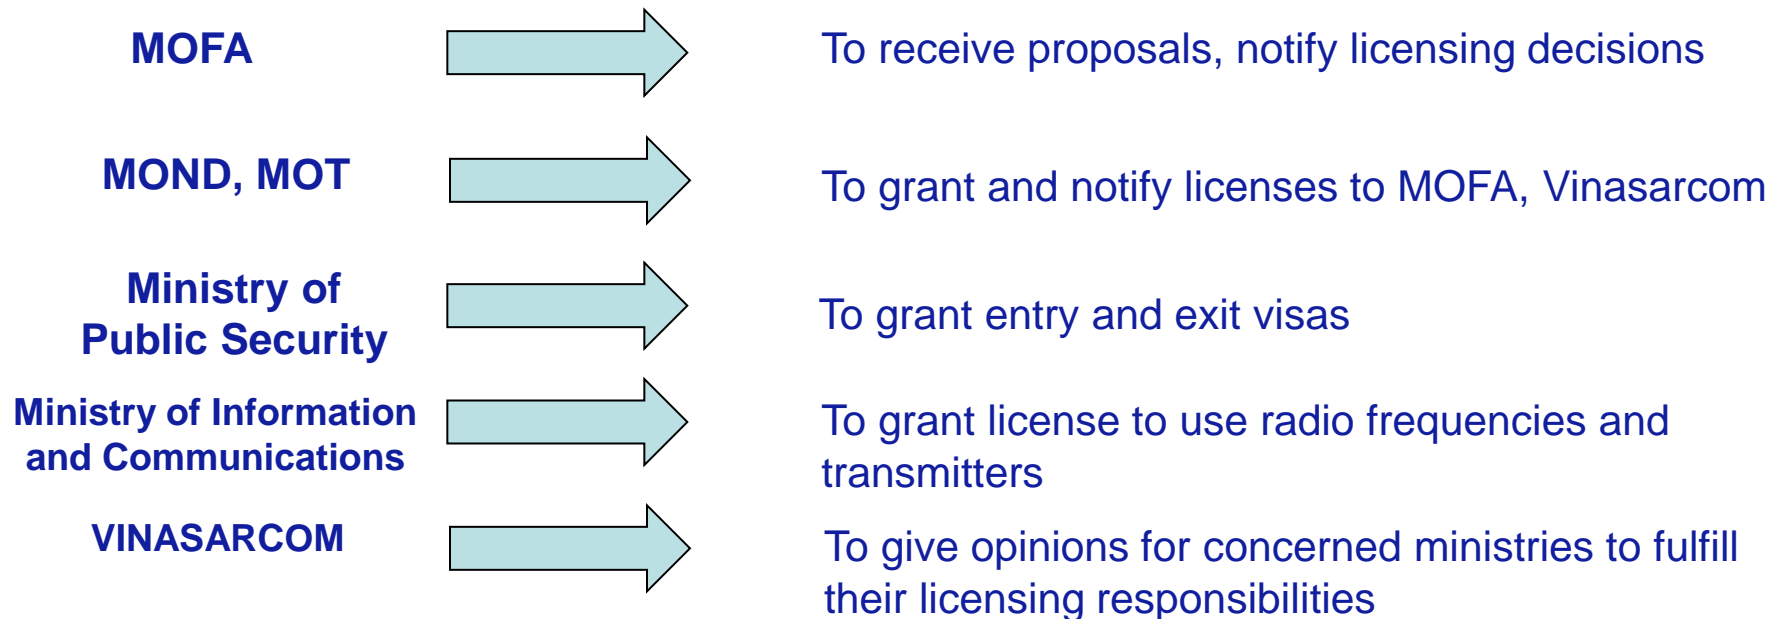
MOFA

To receive proposals, notify licensing decisions

MOND, MOT

To grant and notify licenses to MOFA, Vinasarcom

Ministry of Public Security

To grant entry and exit visas

Ministry of Information and Communications

To grant license to use radio frequencies and transmitters

VINASARCOM

To give opinions for concerned ministries to fulfill their licensing responsibilities